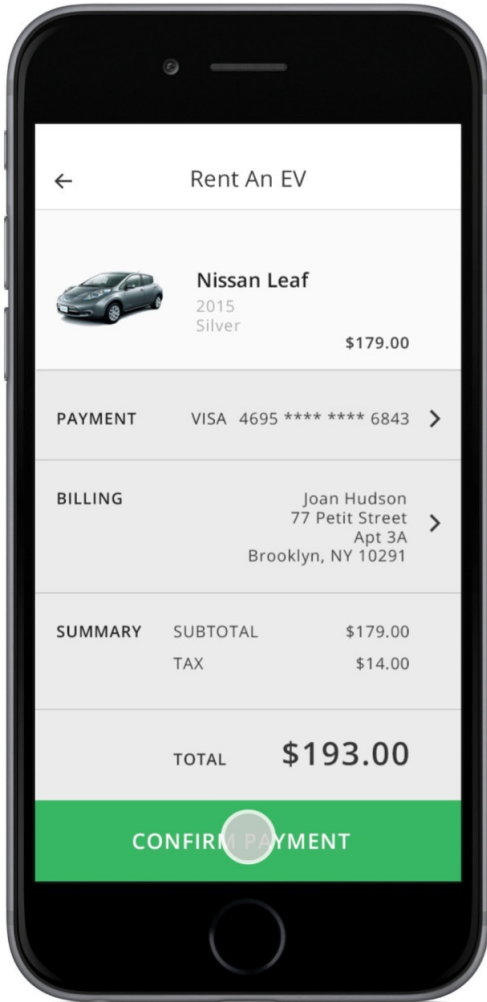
Rent An EV

Nissan Leaf
2015
Silver
$179.00

PAYMENT VISA 4695 **** **** 6843

BILLING
Joan Hudson
77 Petit Street
Apt 3A
Brooklyn, NY 10291

SUMMARY
SUBTOTAL $179.00
TAX $14.00

TOTAL $193.00

CONFIRM PAYMENT